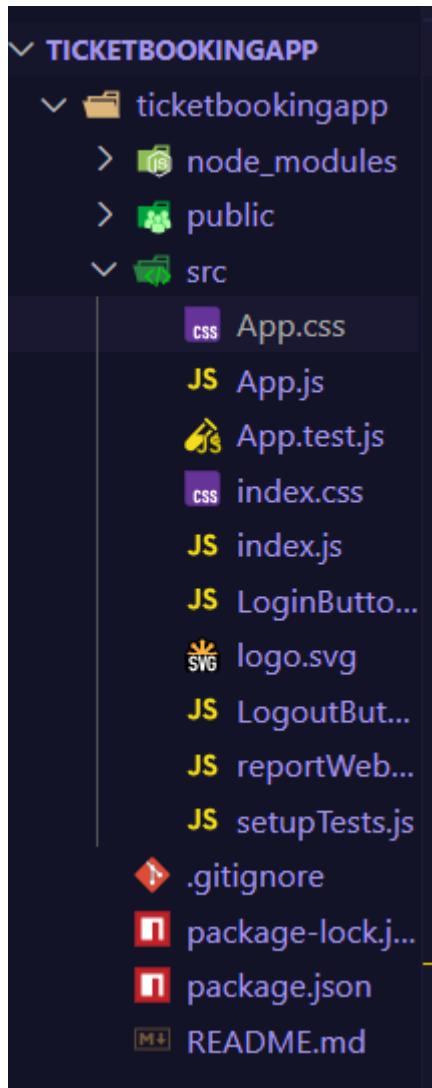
TICKETBOOKINGAPP
ticketbookingapp
node_modules
public
src
CSS App.css
JS App.js
App.test.js
CSS index.css
JS index.js
JS LoginButto...
SVG logo.svg
JS LogoutBut...
JS reportWeb...
JS setupTests.js
.gitignore
package-lock.j...
package.json
README.md